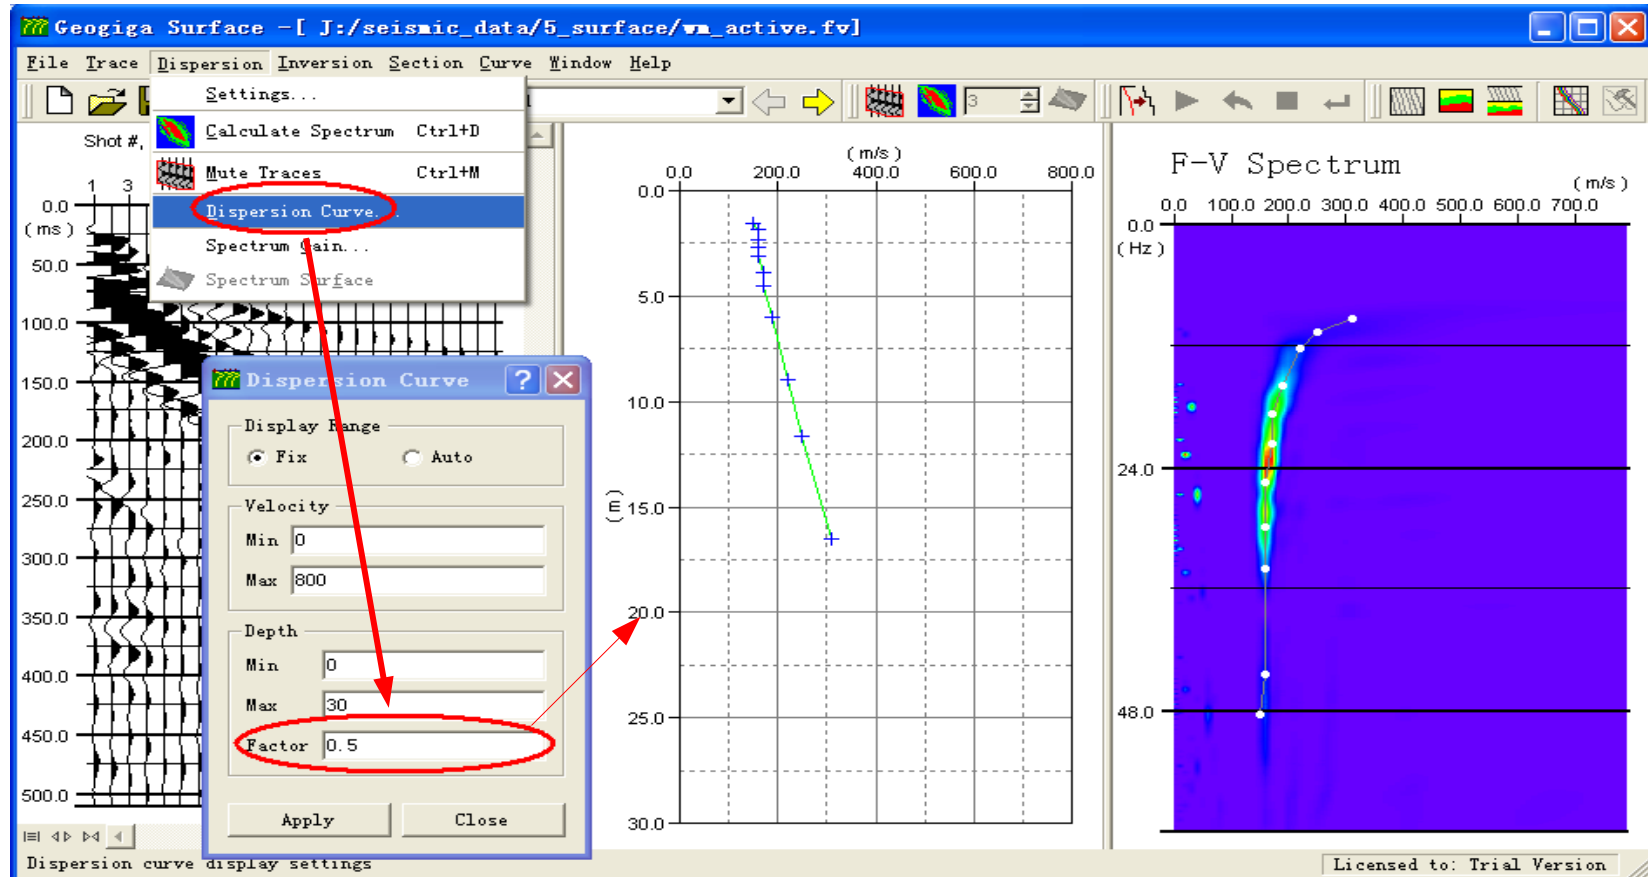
Geogiga Surface –[ J:/seismic_data/5_surface/wm_active.fv]

File Trace Dispersion Inversion Section Curve Window Help

Settings...
Calculate Spectrum Ctrl+D
Mute Traces Ctrl+M
Dispersion Curve...
Spectrum Gain...
Spectrum Surface

3

Shot #,
1 3
0.0
( ms )
50.0
100.0
150.0
200.0
250.0
300.0
350.0
400.0
450.0
500.0

Dispersion Curve
Display Range
Fix
Auto
Velocity
Min 0
Max 800
Depth
Min 0
Max 30
Factor 0.5
Apply
Close

( m/s )
0.0 200.0 400.0 600.0 800.0
0.0
5.0
10.0
( m ) 15.0
20.0
25.0
30.0

F-V Spectrum
( m/s )
0.0 100.0 200.0 300.0 400.0 500.0 600.0 700.0
0.0
( Hz )
24.0
48.0

Dispersion curve display settings
Licensed to: Trial Version